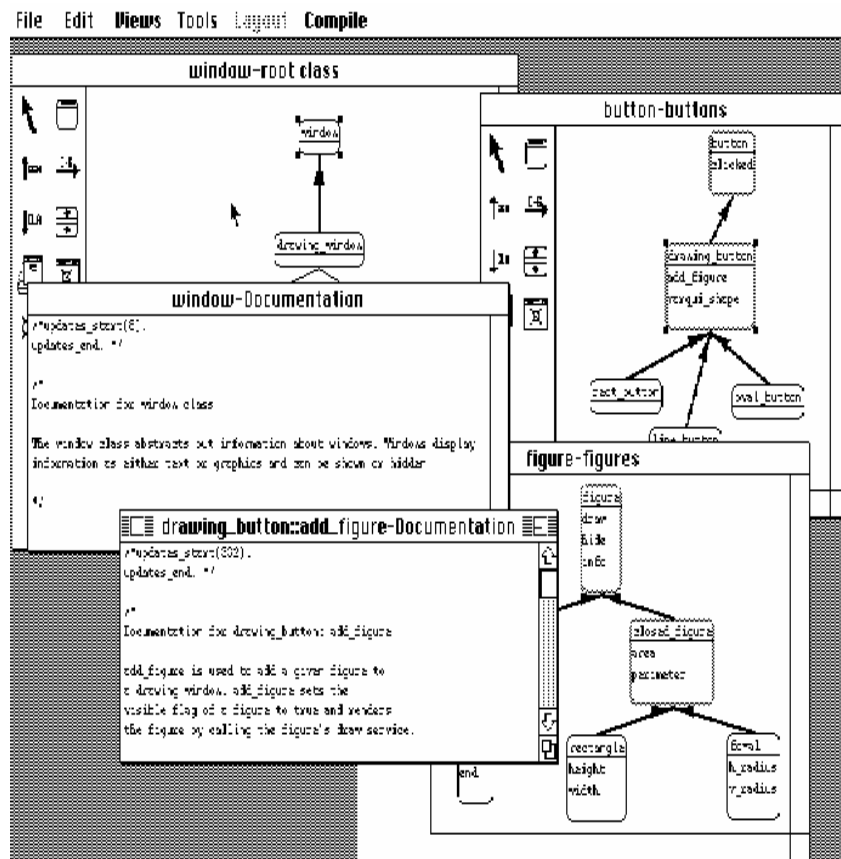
File Edit Views Tools Layout Compile

window-root class

window

drawing_window

button-buttons

button
clicked

drawing_button
add_figure
rerqui_shape

rect_button

oval_button

line_button

window-Documentation

/*updates_start(6).
updates_end. */

/*
Documentation for window class

The window class abstracts out information about windows. Windows display information as either text or graphics and can be shown or hidden

*/

figure-figures

figure
draw
hide
info

closed_figure
area
perimeter

rectangle
height
width

oval
h_radius
v_radius

end

drawing_button::add_figure-Documentation

/*updates_start(302).
updates_end. */

/*
Documentation for drawing_button: add_figure

add_figure is used to add a given figure to a drawing window. add_figure sets the visible flag of a figure to true and renders the figure by calling the figure's draw service.